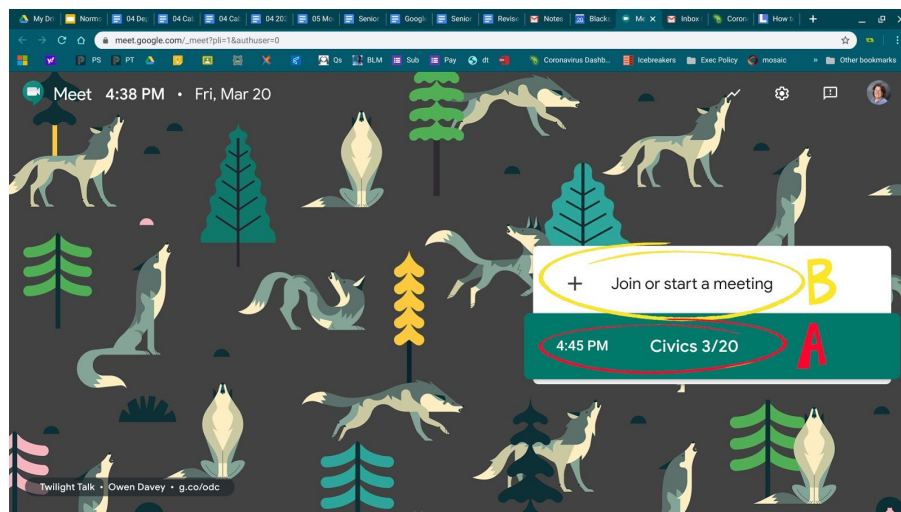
My Dr | Norms | 04 Dep | 04 Cal | 04 Cal | 04 20 | 05 Mo | Senio | Google | Senio | Revis | Notes | Blackb | Me | Inbox | Coron | How t

meet.google.com/_meet?pli=1&authuser=0

PS PT Qs BLM Sub Pay dt Coronavirus Dashb... Icebreakers Exec Policy mosaic Other bookmarks

Meet 4:38 PM • Fri, Mar 20

+ Join or start a meeting B

4:45 PM Civics 3/20 A

Twilight Talk • Owen Davey • g.co/odc